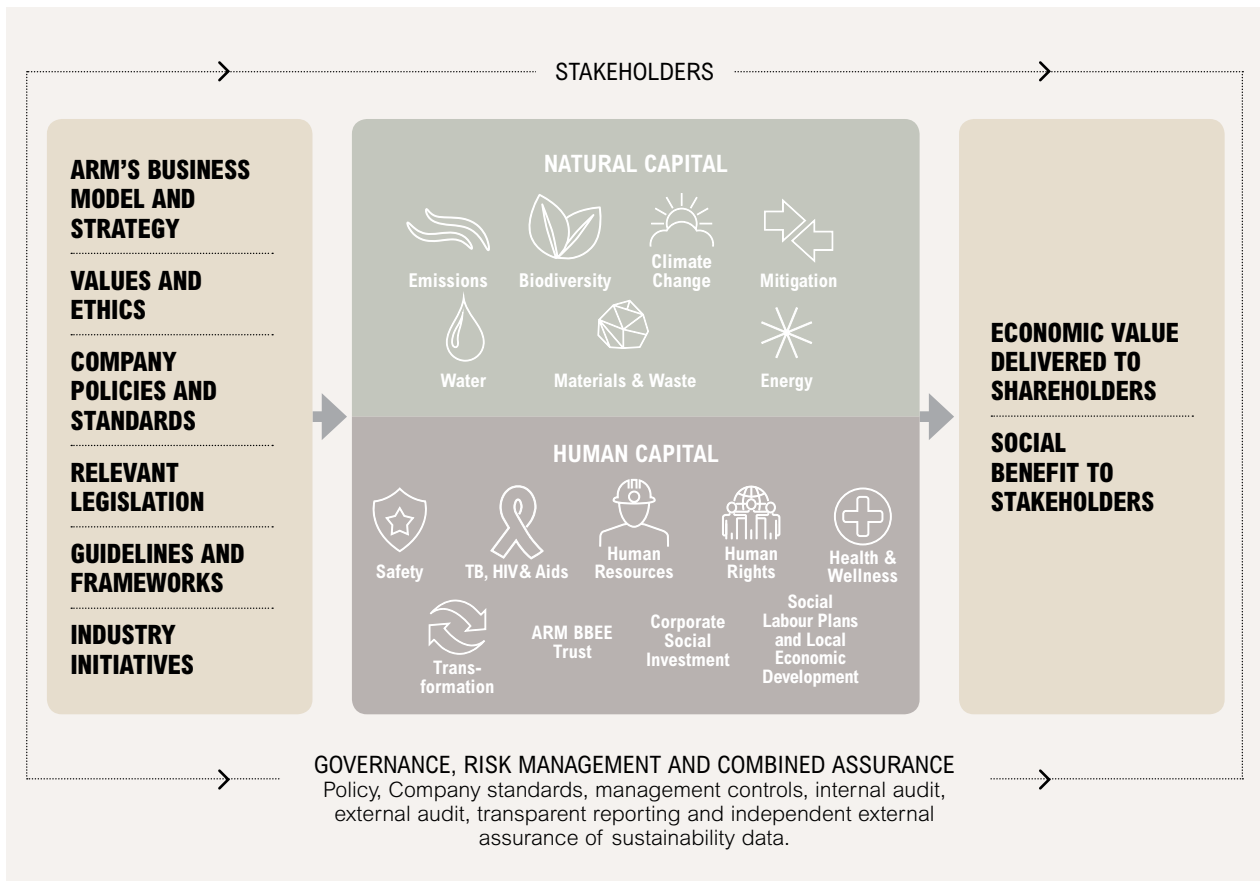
STAKEHOLDERS

ARM'S BUSINESS MODEL AND STRATEGY

VALUES AND ETHICS

COMPANY POLICIES AND STANDARDS

RELEVANT LEGISLATION

GUIDELINES AND FRAMEWORKS

INDUSTRY INITIATIVES

NATURAL CAPITAL

Emissions

Biodiversity

Climate Change

Mitigation

Water

Materials & Waste

Energy

HUMAN CAPITAL

Safety

TB, HIV& Aids

Human Resources

Human Rights

Health & Wellness

Transformation

ARM BBEE Trust

Corporate Social Investment

Social Labour Plans and Local Economic Development

ECONOMIC VALUE DELIVERED TO SHAREHOLDERS

SOCIAL BENEFIT TO STAKEHOLDERS

GOVERNANCE, RISK MANAGEMENT AND COMBINED ASSURANCE
Policy, Company standards, management controls, internal audit, external audit, transparent reporting and independent external assurance of sustainability data.